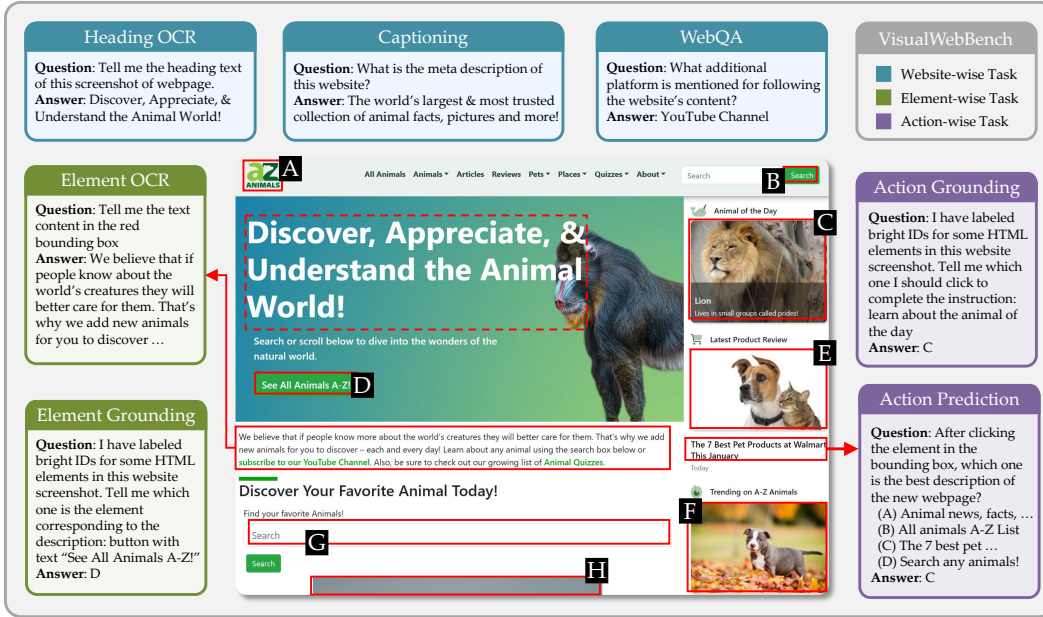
Heading OCR

**Question**: Tell me the heading text of this screenshot of webpage.
**Answer**: Discover, Appreciate, & Understand the Animal World!

Captioning

**Question**: What is the meta description of this website?
**Answer**: The world's largest & most trusted collection of animal facts, pictures and more!

WebQA

**Question**: What additional platform is mentioned for following the website's content?
**Answer**: YouTube Channel

VisualWebBench

Website-wise Task
Element-wise Task
Action-wise Task

Element OCR

**Question**: Tell me the text content in the red bounding box
**Answer**: We believe that if people know about the world's creatures they will better care for them. That's why we add new animals for you to discover …

Element Grounding

**Question**: I have labeled bright IDs for some HTML elements in this website screenshot. Tell me which one is the element corresponding to the description: button with text "See All Animals A-Z!"
**Answer**: D

a-z ANIMALS A

All Animals Animals ▾ Articles Reviews Pets ▾ Places ▾ Quizzes ▾ About ▾

Search B Search

Discover, Appreciate, & Understand the Animal World!

Search or scroll below to dive into the wonders of the natural world.

See All Animals A-Z! D

We believe that if people know more about the world's creatures they will better care for them. That's why we add new animals for you to discover – each and every day! Learn about any animal using the search box below or subscribe to our YouTube Channel. Also, be sure to check out our growing list of Animal Quizzes.

Discover Your Favorite Animal Today!

Find your favorite Animals!

Search G

Search

H

Animal of the Day

C

Lion
Lives in small groups called prides!

Latest Product Review

E

The 7 Best Pet Products at Walmart This January
Today

Trending on A-Z Animals

F

Action Grounding

**Question**: I have labeled bright IDs for some HTML elements in this website screenshot. Tell me which one I should click to complete the instruction: learn about the animal of the day
**Answer**: C

Action Prediction

**Question**: After clicking the element in the bounding box, which one is the best description of the new webpage?
(A) Animal news, facts, …
(B) All animals A-Z List
(C) The 7 best pet …
(D) Search any animals!
**Answer**: C